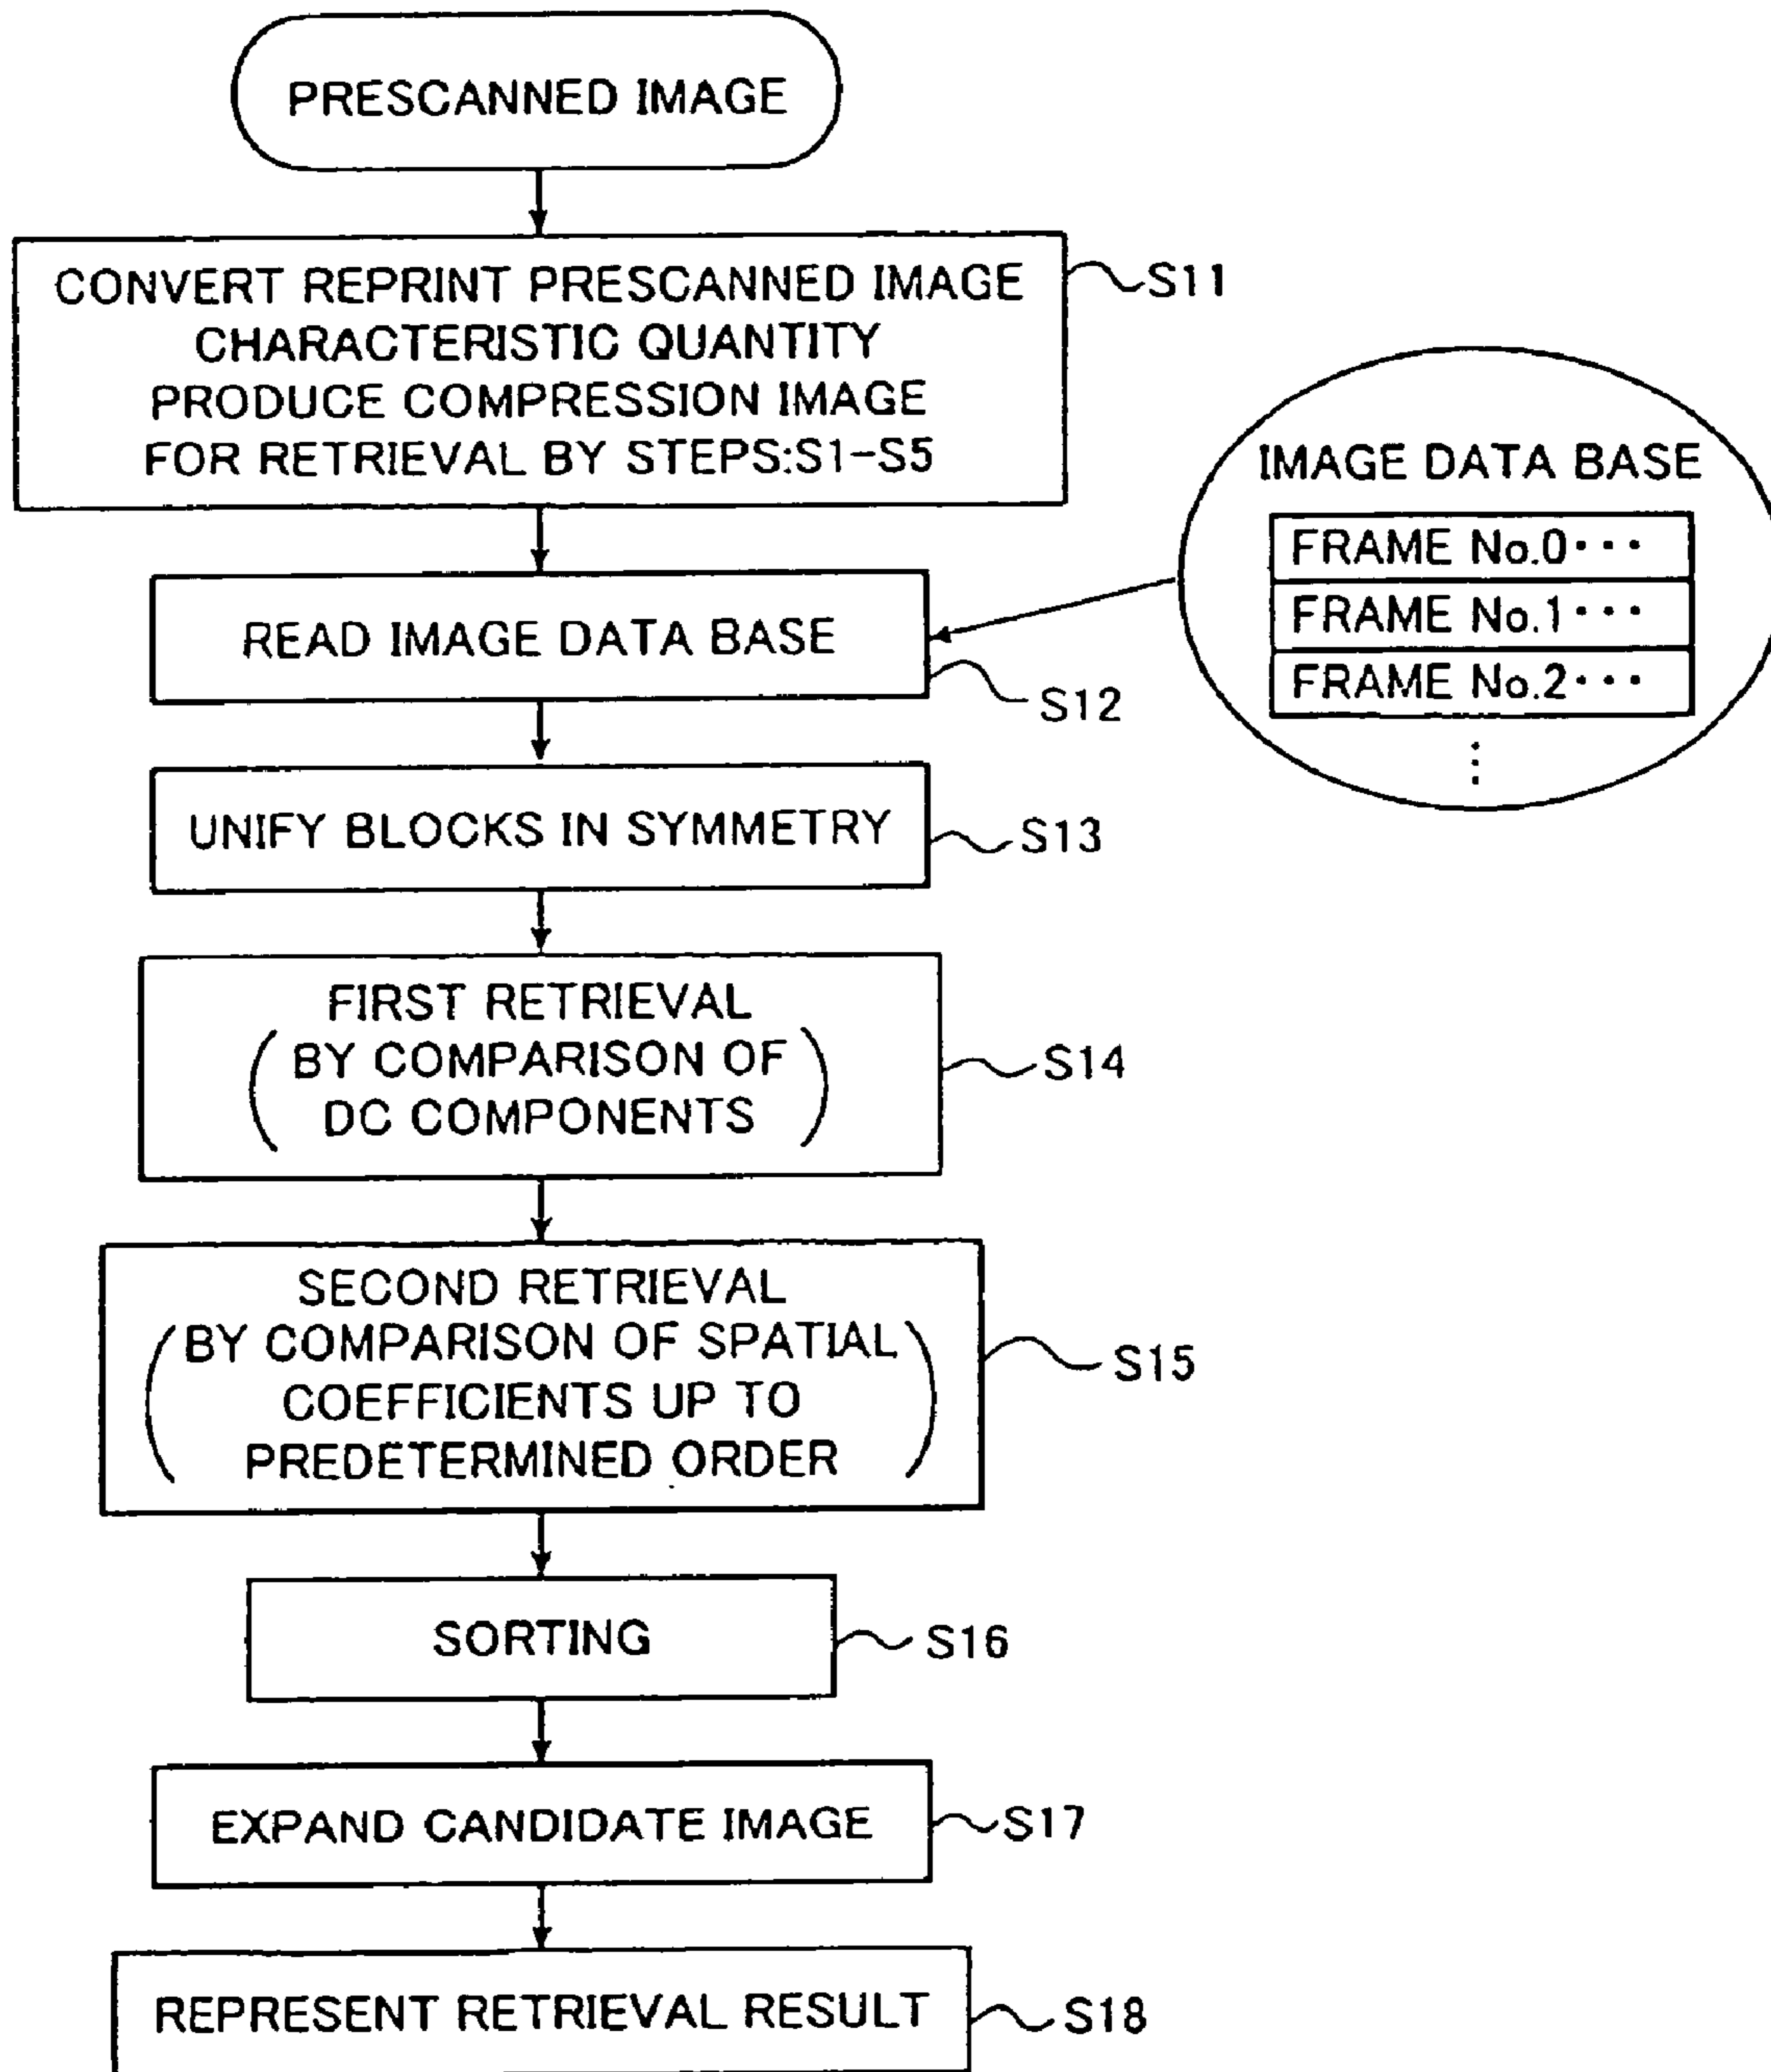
PRESCANNED IMAGE

CONVERT REPRINT PRESCANNED IMAGE CHARACTERISTIC QUANTITY PRODUCE COMPRESSION IMAGE FOR RETRIEVAL BY STEPS:S1–S5

S11

IMAGE DATA BASE

FRAME No.0···

FRAME No.1···

FRAME No.2···

⋮

READ IMAGE DATA BASE

S12

UNIFY BLOCKS IN SYMMETRY

S13

FIRST RETRIEVAL (BY COMPARISON OF DC COMPONENTS)

S14

SECOND RETRIEVAL (BY COMPARISON OF SPATIAL COEFFICIENTS UP TO PREDETERMINED ORDER)

S15

SORTING

S16

EXPAND CANDIDATE IMAGE

S17

REPRESENT RETRIEVAL RESULT

S18